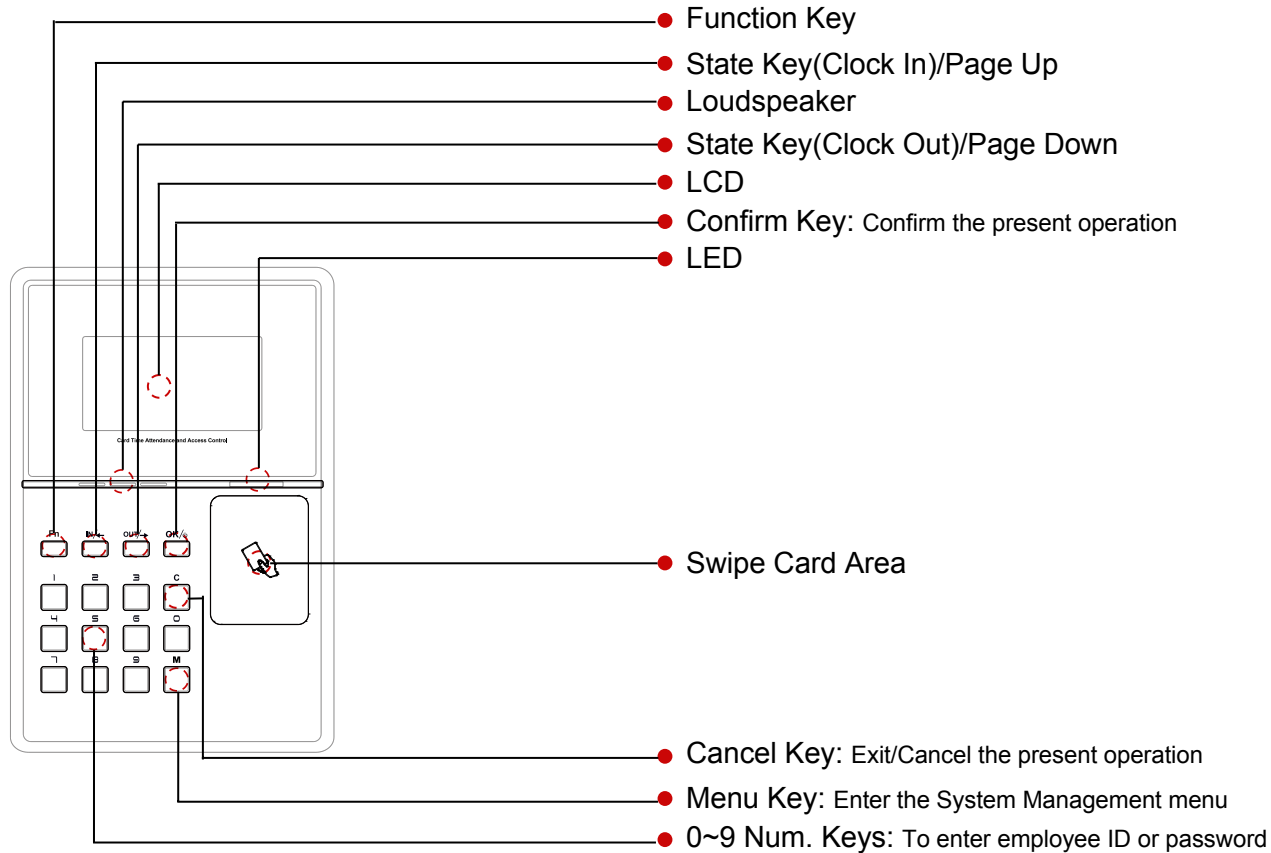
Function Key

State Key(Clock In)/Page Up

Loudspeaker

State Key(Clock Out)/Page Down

LCD

Confirm Key: Confirm the present operation

LED

Card Time Attendance and Access Control

Fn IN/← OUT/→ OK/⊙

Swipe Card Area

1 2 3 C
4 5 6 0
7 8 9 M

Cancel Key: Exit/Cancel the present operation

Menu Key: Enter the System Management menu

0~9 Num. Keys: To enter employee ID or password